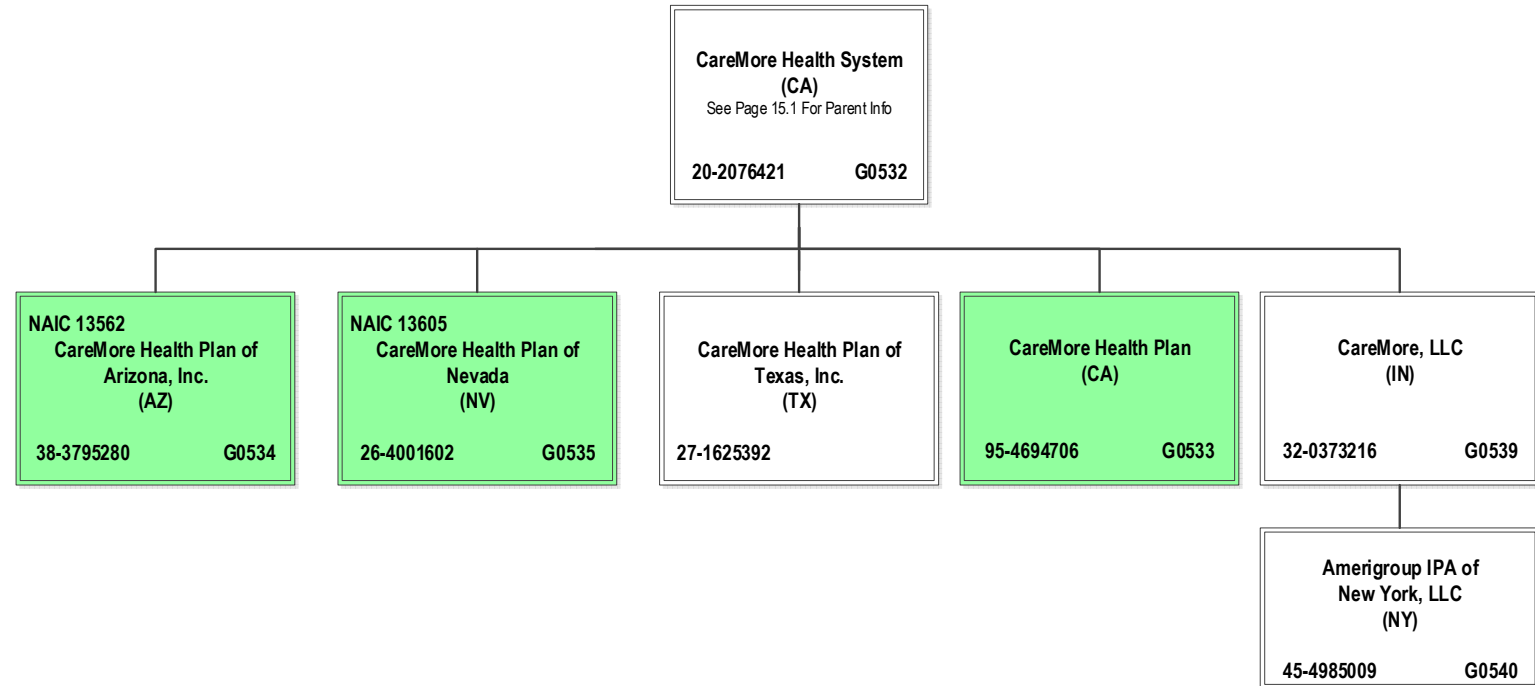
CareMore Health System
(CA)
See Page 15.1 For Parent Info

20-2076421 G0532

NAIC 13562
CareMore Health Plan of Arizona, Inc.
(AZ)

38-3795280 G0534

NAIC 13605
CareMore Health Plan of Nevada
(NV)

26-4001602 G0535

CareMore Health Plan of Texas, Inc.
(TX)

27-1625392

CareMore Health Plan
(CA)

95-4694706 G0533

CareMore, LLC
(IN)

32-0373216 G0539

Amerigroup IPA of New York, LLC
(NY)

45-4985009 G0540